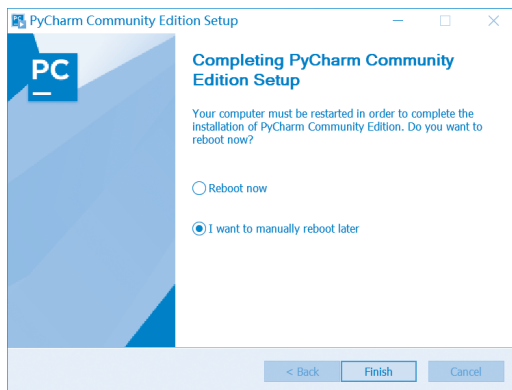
PyCharm Community Edition Setup

PC

Completing PyCharm Community Edition Setup

Your computer must be restarted in order to complete the installation of PyCharm Community Edition. Do you want to reboot now?

Reboot now

I want to manually reboot later

< Back
Finish
Cancel